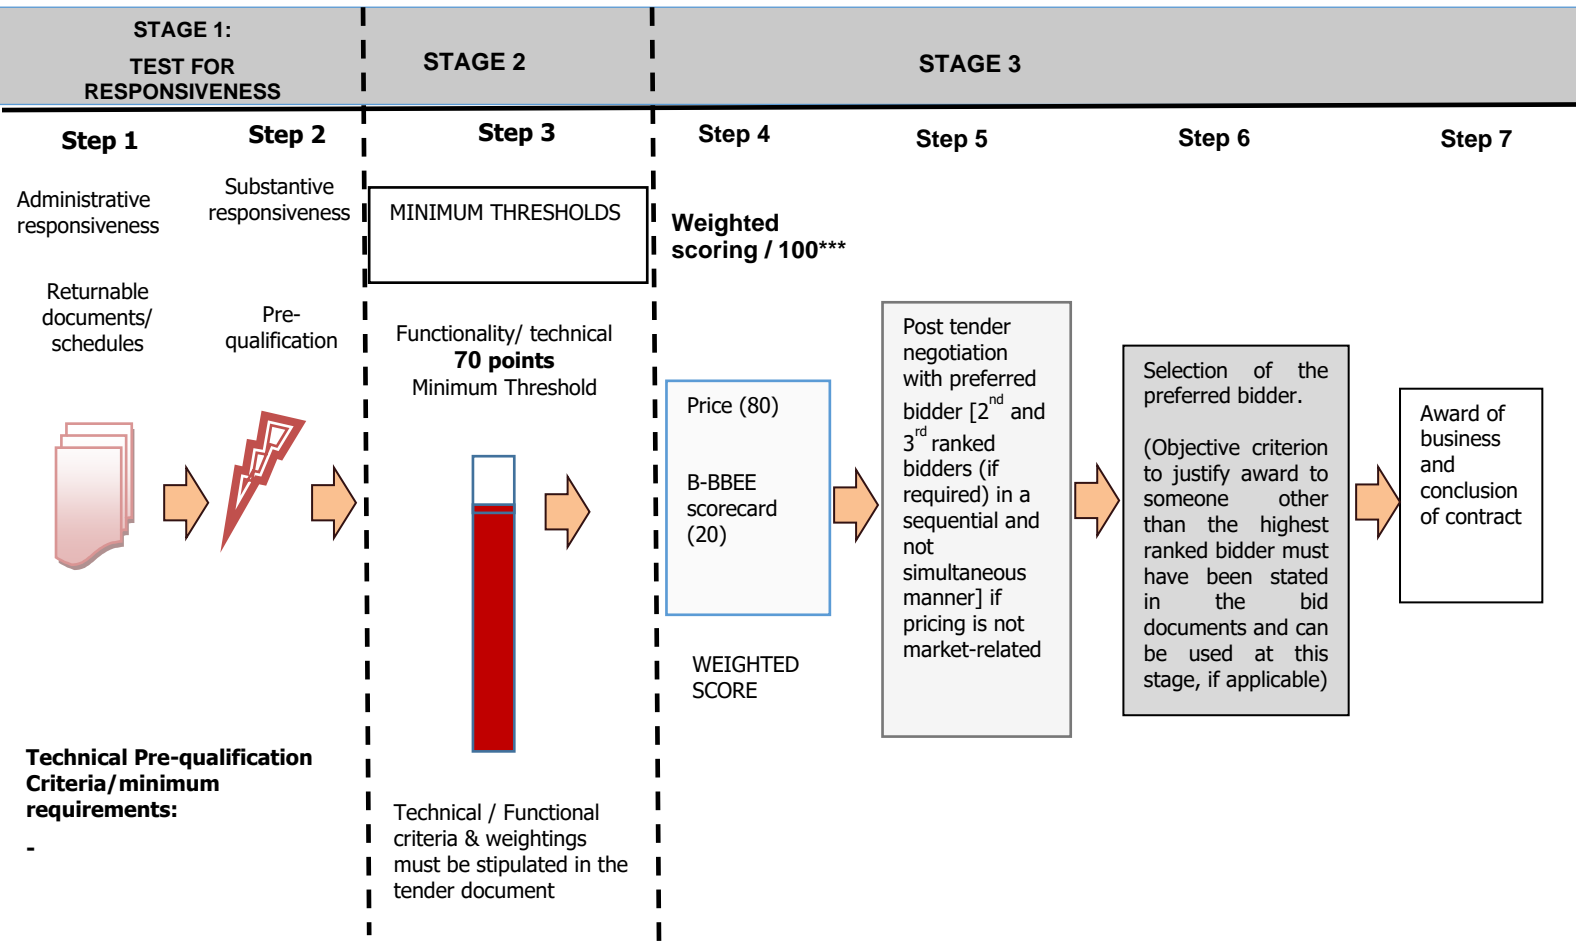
STAGE 1:
TEST FOR RESPONSIVENESS

STAGE 2

STAGE 3

Step 1

Administrative responsiveness

Returnable documents/ schedules

Step 2

Substantive responsiveness

Pre-qualification

Step 3

MINIMUM THRESHOLDS

Functionality/ technical
70 points
Minimum Threshold

Step 4

Weighted scoring / 100***

Price (80)

B-BBEE scorecard (20)

WEIGHTED SCORE

Step 5

Post tender negotiation with preferred bidder [2$^{nd}$ and 3$^{rd}$ ranked bidders (if required) in a sequential and not simultaneous manner] if pricing is not market-related

Step 6

Selection of the preferred bidder.

(Objective criterion to justify award to someone other than the highest ranked bidder must have been stated in the bid documents and can be used at this stage, if applicable)

Step 7

Award of business and conclusion of contract

Technical Pre-qualification Criteria/minimum requirements:

-

Technical / Functional criteria & weightings must be stipulated in the tender document